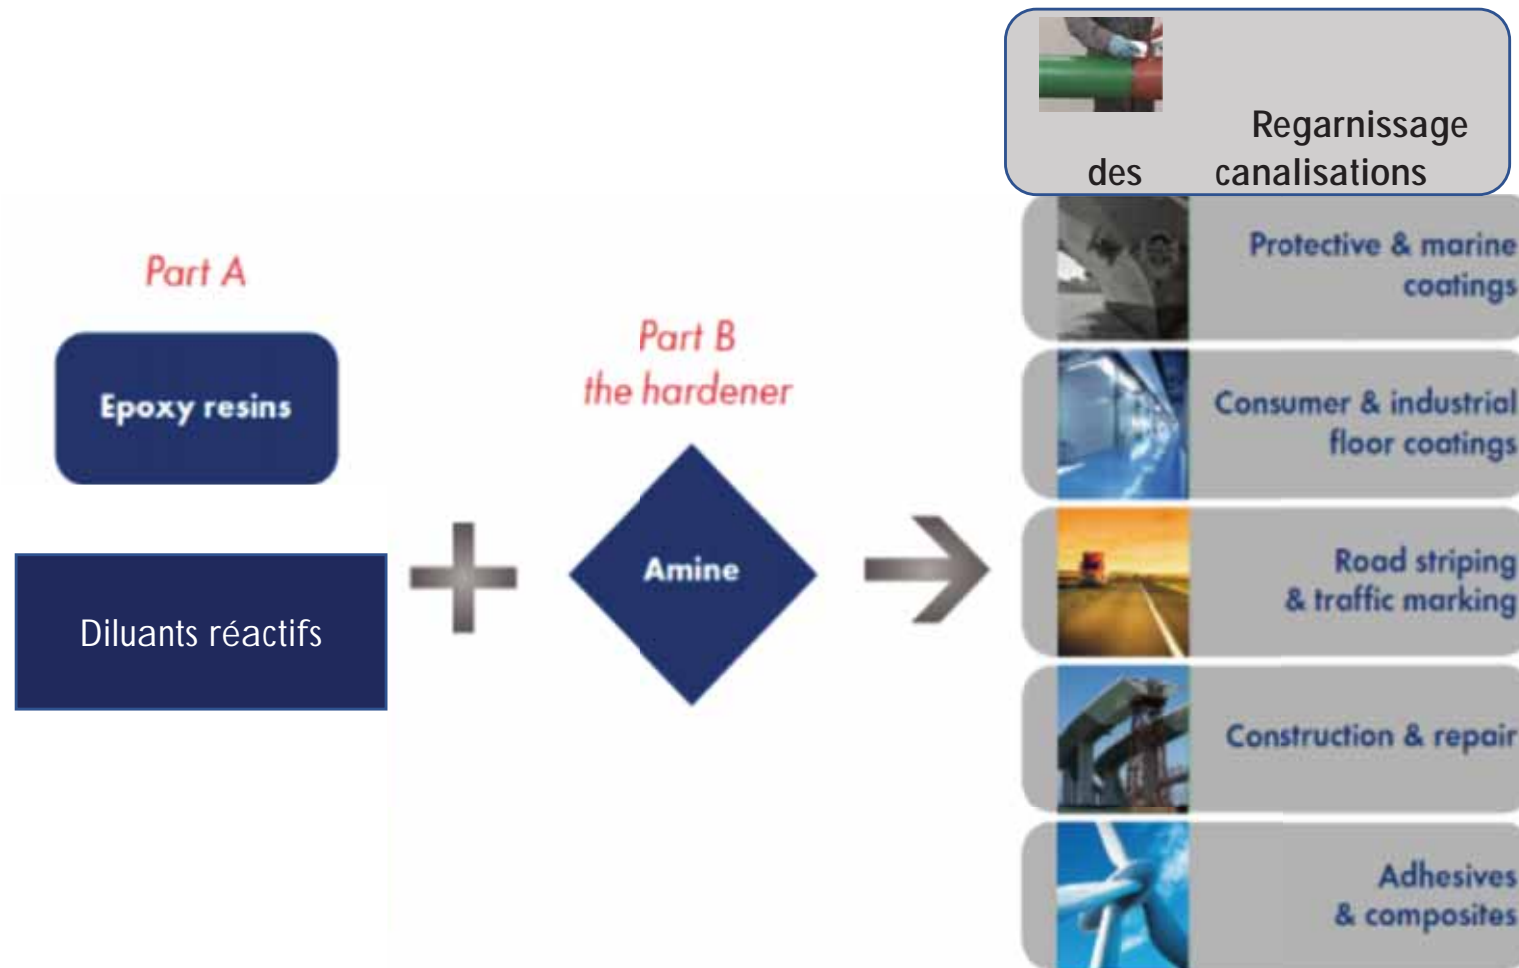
Regarnissage des canalisations

Part A

Epoxy resins

Diluants réactifs

Part B
the hardener

Amine

Protective & marine coatings

Consumer & industrial floor coatings

Road striping & traffic marking

Construction & repair

Adhesives & composites